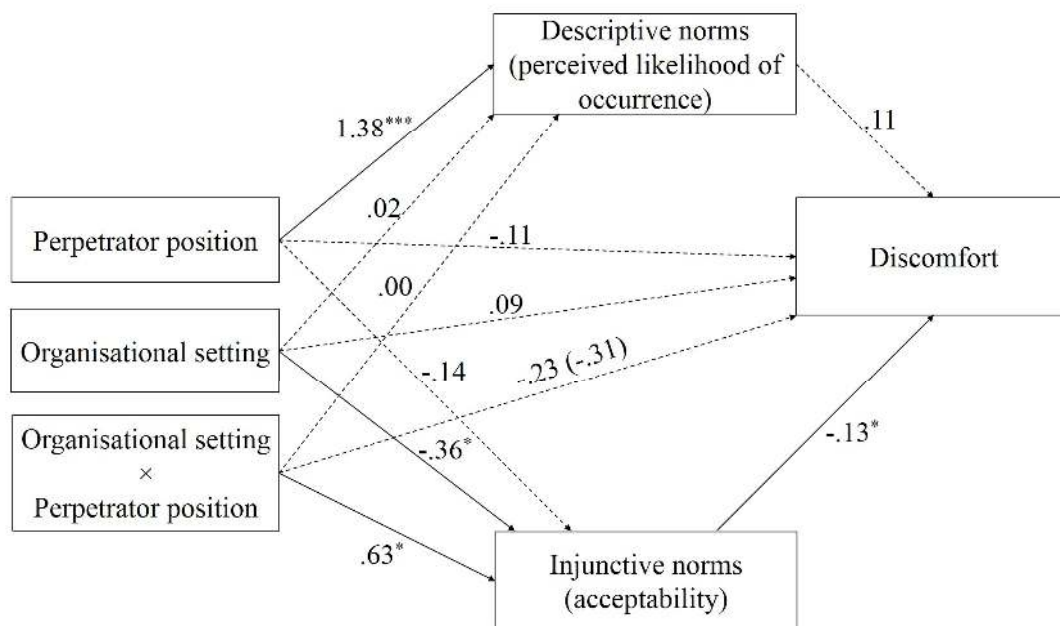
Descriptive norms (perceived likelihood of occurrence)

$1.38^{***}$

.11

.02

Perpetrator position

-.11

Discomfort

.00

.09

Organisational setting

-.14

-.23 (-.31)

Organisational setting × Perpetrator position

$-.36^{*}$

$-.13^{*}$

$.63^{*}$

Injunctive norms (acceptability)